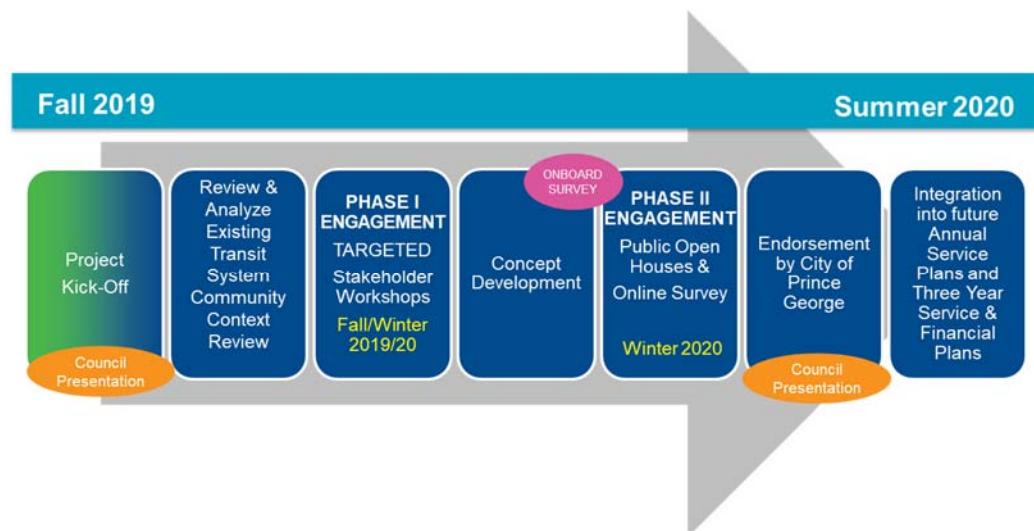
Fall 2019

Summer 2020

Project Kick-Off

Council Presentation

Review & Analyze Existing Transit System Community Context Review

PHASE I ENGAGEMENT
TARGETED
Stakeholder Workshops
Fall/Winter 2019/20

Concept Development

ONBOARD SURVEY

PHASE II ENGAGEMENT
Public Open Houses &
Online Survey
Winter 2020

Endorsement by City of Prince George

Council Presentation

Integration into future Annual Service Plans and Three Year Service & Financial Plans